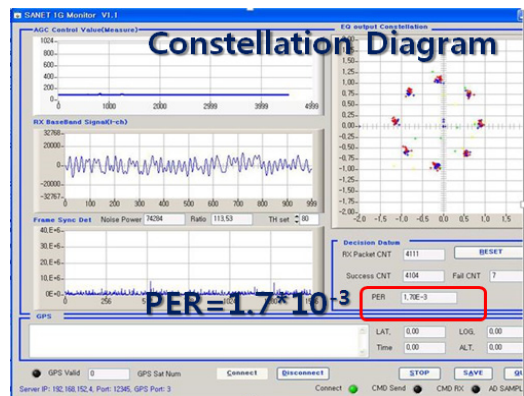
SANET 1G Monitor V1.1

Constellation Diagram

AGC Control Value(Measure)
1024
800
600
400
200
0
0 1000 2000 3000 4000 4999

RX Baseband Signal(I-ch)
32768
20000
0
-20000
-32767
0 100 200 300 400 500 600 700 800 900 999

Frame Sync Det Noise Power 74284 Ratio 113.53 TH set 60
40.E+6
30.E+6
20.E+6
10.E+6
0E+0
0 256

EQ output Constellation
1.75
1.50
1.25
1.00
0.75
0.50
0.25
0.00
-0.25
-0.50
-0.75
-1.00
-1.25
-1.50
-1.75
-2.00
-2.0 -1.5 -1.0 -0.5 0.0 0.5 1.0 1.5

Decision Datum
RX Packet CNT 4111
RESET
Success CNT 4104 Fail CNT 7

PER=1.7*10$^{-3}$

PER 1.70E-3

GPS
LAT. 0.00 LOG. 0.00
Time 0.00 ALT. 0.00

GPS Valid 0 GPS Sat Num
Connect Disconnect STOP SAVE QU
Server IP: 192.168.152.4, Port: 12345, GPS Port: 3
Connect CMD Send CMD RX AD SAMPL